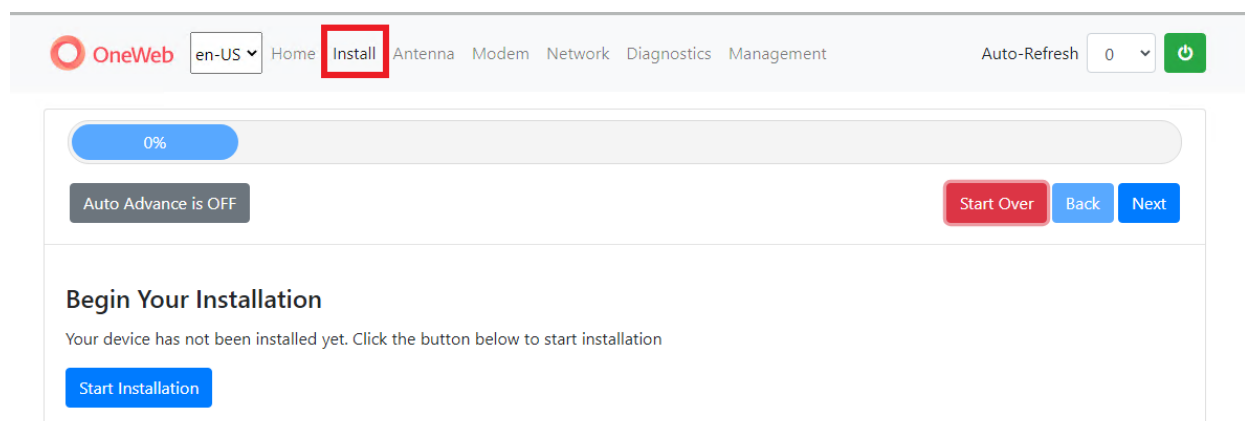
OneWeb en-US Home Install Antenna Modem Network Diagnostics Management Auto-Refresh 0

0%

Auto Advance is OFF

Start Over Back Next

Begin Your Installation

Your device has not been installed yet. Click the button below to start installation

Start Installation